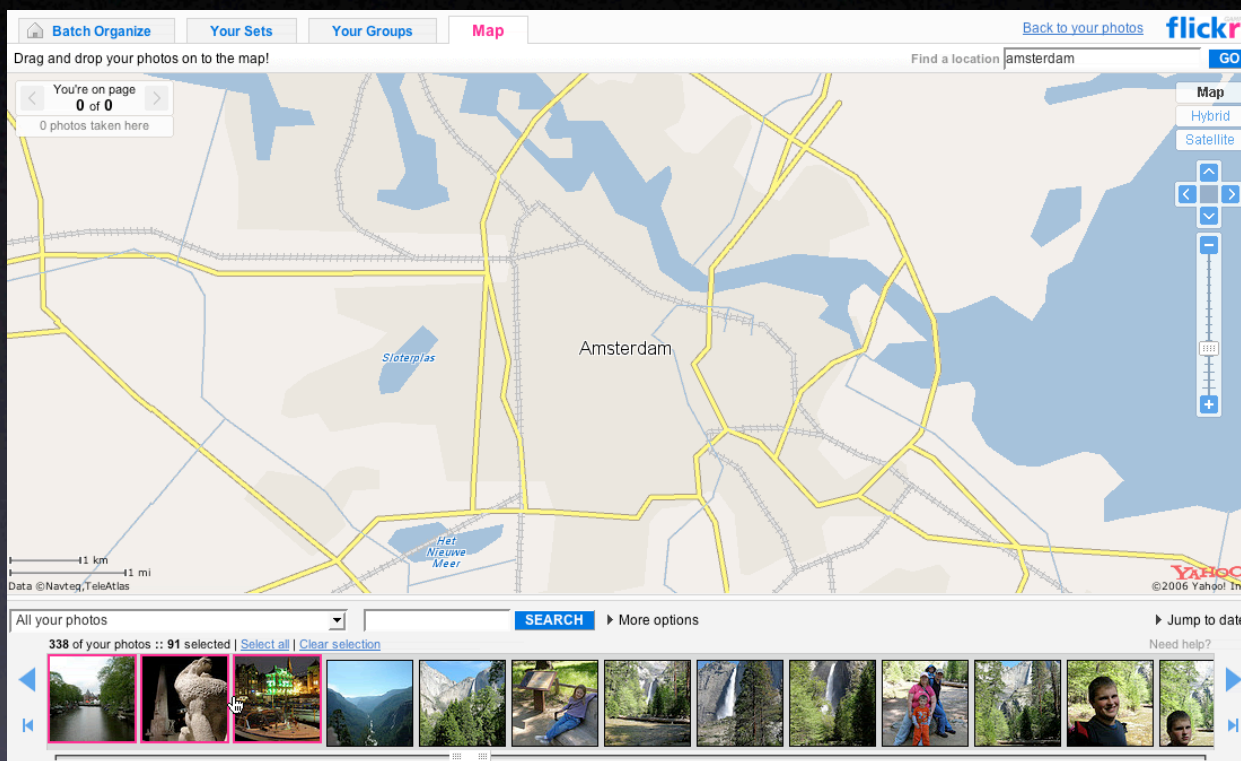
Batch Organize | Your Sets | Your Groups | Map

Back to your photos

flickr

Drag and drop your photos on to the map!

Find a location amsterdam GO

You're on page
0 of 0
0 photos taken here

Map
Hybrid
Satellite

Sloterplas

Amsterdam

Het Nieuwe Meer

1 km
1 mi
Data ©Navteq,TeleAtlas

YAHOO
©2006 Yahoo! In

All your photos

SEARCH

More options

Jump to dat

338 of your photos :: 91 selected | Select all | Clear selection

Need help?